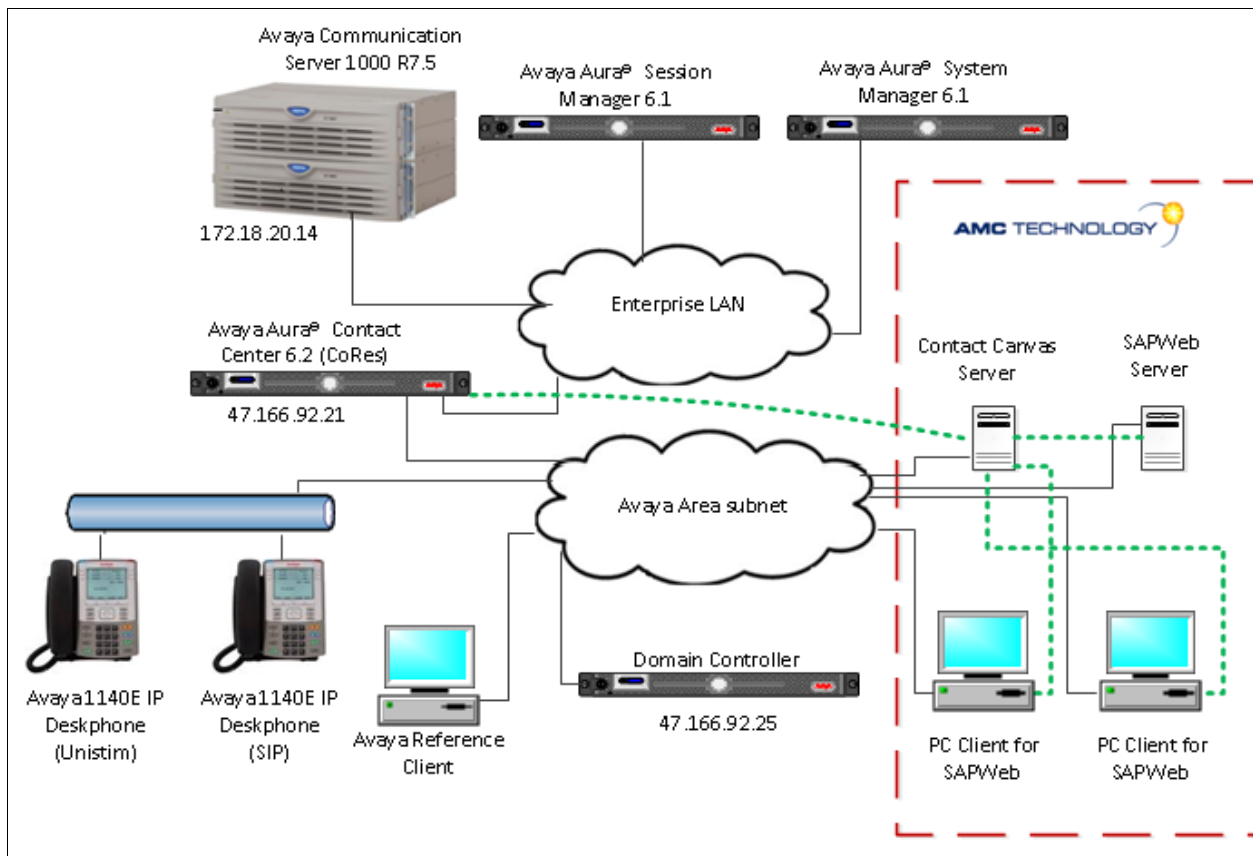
Avaya Communication Server 1000 R7.5

Avaya Aura® Session Manager 6.1

Avaya Aura® System Manager 6.1

172.18.20.14

AMC TECHNOLOGY

Enterprise LAN

Avaya Aura® Contact Center 6.2 (CoRes)

47.166.92.21

Contact Canvas Server

SAPWeb Server

Avaya Area subnet

Domain Controller

47.166.92.25

Avaya1140E IP Deskphone (Unistim)

Avaya1140E IP Deskphone (SIP)

Avaya Reference Client

PC Client for SAPWeb

PC Client for SAPWeb